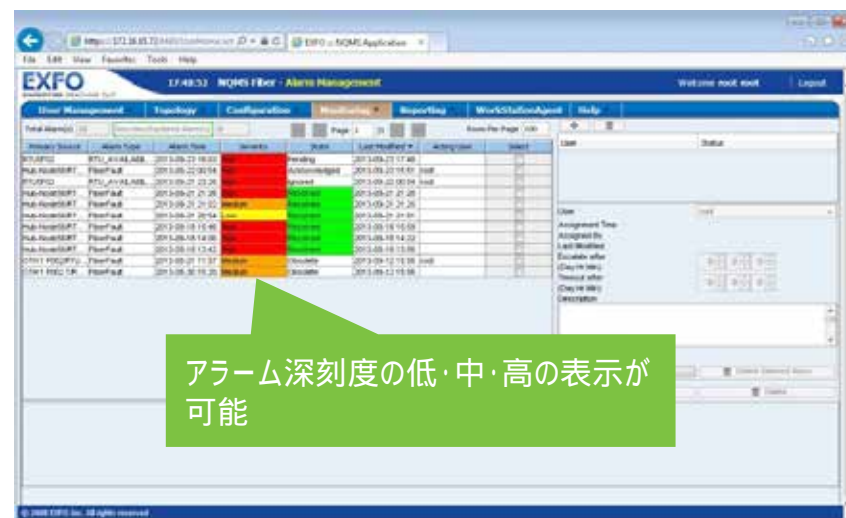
EXFO :: NQMS Application

File Edit View Favorites Tools Help

EXFO

17:48:53 NQMS Fiber - Alarm Management

Welcome root root Logout

User Management Topology Configuration Monitoring Reporting WorkStationAgent Help

Total Alarm(s) Page 1

Rows Per Page 100

| Primary Source | Alarm Type | Alarm Time | Severity | State | Last Modified | Acting User | Select |
|---|---|---|---|---|---|---|---|
| RTU/FO2 | RTU_AVAILABL | 2013-09-23 16:03 | High | Pending | 2013-09-23 17:48 | | |
| Hub-Node/SMT | FiberFault | 2013-09-22 00:54 | High | Acknowledged | 2013-09-22 15:51 | root | |
| RTU/FO2 | RTU_AVAILABL | 2013-09-21 23:26 | High | Ignored | 2013-09-22 00:04 | root | |
| Hub-Node/SMT | FiberFault | 2013-09-21 21:26 | High | Resolved | 2013-09-21 21:26 | | |
| Hub-Node/SMT | FiberFault | 2013-09-21 21:02 | Medium | Resolved | 2013-09-21 21:26 | | |
| Hub-Node/SMT | FiberFault | 2013-09-21 20:54 | Low | Resolved | 2013-09-21 21:01 | | |
| Hub-Node/SMT | FiberFault | 2013-09-18 15:46 | High | Resolved | 2013-09-18 15:59 | | |
| Hub-Node/SMT | FiberFault | 2013-09-18 14:06 | High | Resolved | 2013-09-18 14:22 | | |
| Hub-Node/SMT | FiberFault | 2013-09-18 13:42 | High | Resolved | 2013-09-18 13:56 | | |
| OTN1 FDO2FTU | FiberFault | 2013-09-21 11:37 | Medium | Obsolete | 2013-09-12 15:56 | root | |
| OTN1 FDO2 TR | FiberFault | 2013-08-30 15:25 | Medium | Obsolete | 2013-09-12 15:56 | | |

User Status

User
Assignment Time
Assigned By
Last Modified
Escalate after (Day:Hr:Min)
Timeout after (Day:Hr:Min)
Description

Delete Selected Alarm

Delete

アラーム深刻度の低･中･高の表示が可能

© 2008 EXFO Inc. All rights reserved